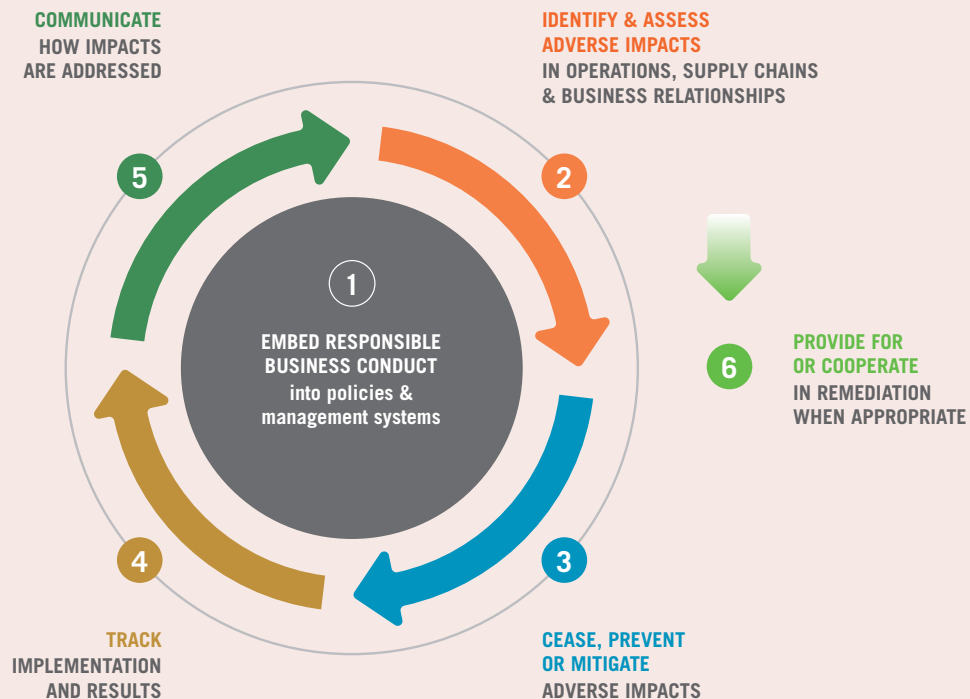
COMMUNICATE
HOW IMPACTS ARE ADDRESSED

IDENTIFY & ASSESS ADVERSE IMPACTS
IN OPERATIONS, SUPPLY CHAINS & BUSINESS RELATIONSHIPS

5

2

1

EMBED RESPONSIBLE BUSINESS CONDUCT
into policies & management systems

6

PROVIDE FOR OR COOPERATE
IN REMEDIATION WHEN APPROPRIATE

4

3

TRACK
IMPLEMENTATION AND RESULTS

CEASE, PREVENT OR MITIGATE
ADVERSE IMPACTS